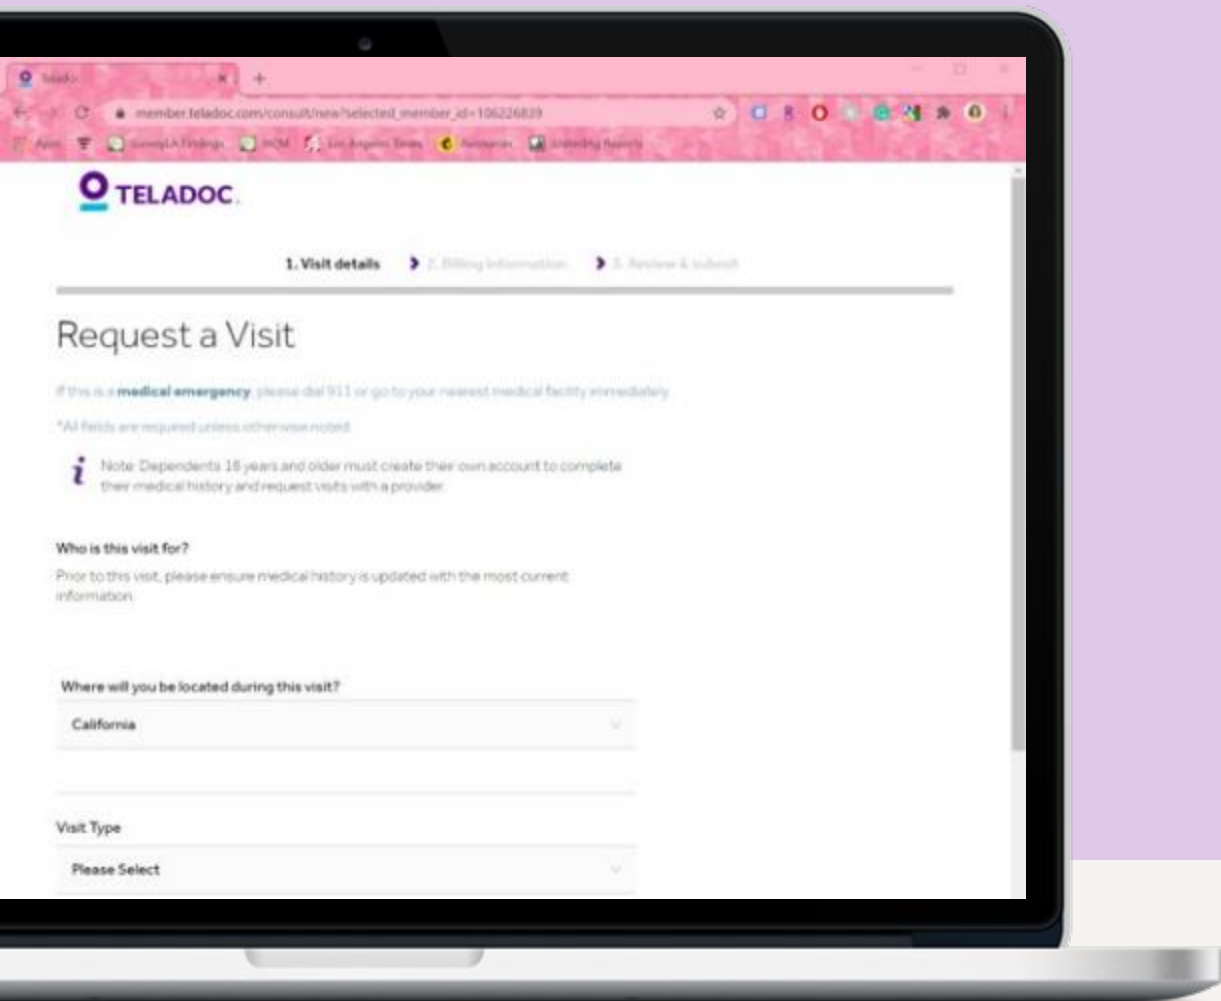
Teladoc

member.teladoc.com/consult/new?selected_member_id=106226839

Apps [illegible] Los Angeles Times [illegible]

TELADOC.

1. Visit details 2. Billing Information 3. Review & submit

Request a Visit

If this is a medical emergency, please dial 911 or go to your nearest medical facility immediately.

*All fields are required unless otherwise noted.

Note: Dependents 18 years and older must create their own account to complete their medical history and request visits with a provider.

Who is this visit for?

Prior to this visit, please ensure medical history is updated with the most current information.

Where will you be located during this visit?

California

Visit Type

Please Select